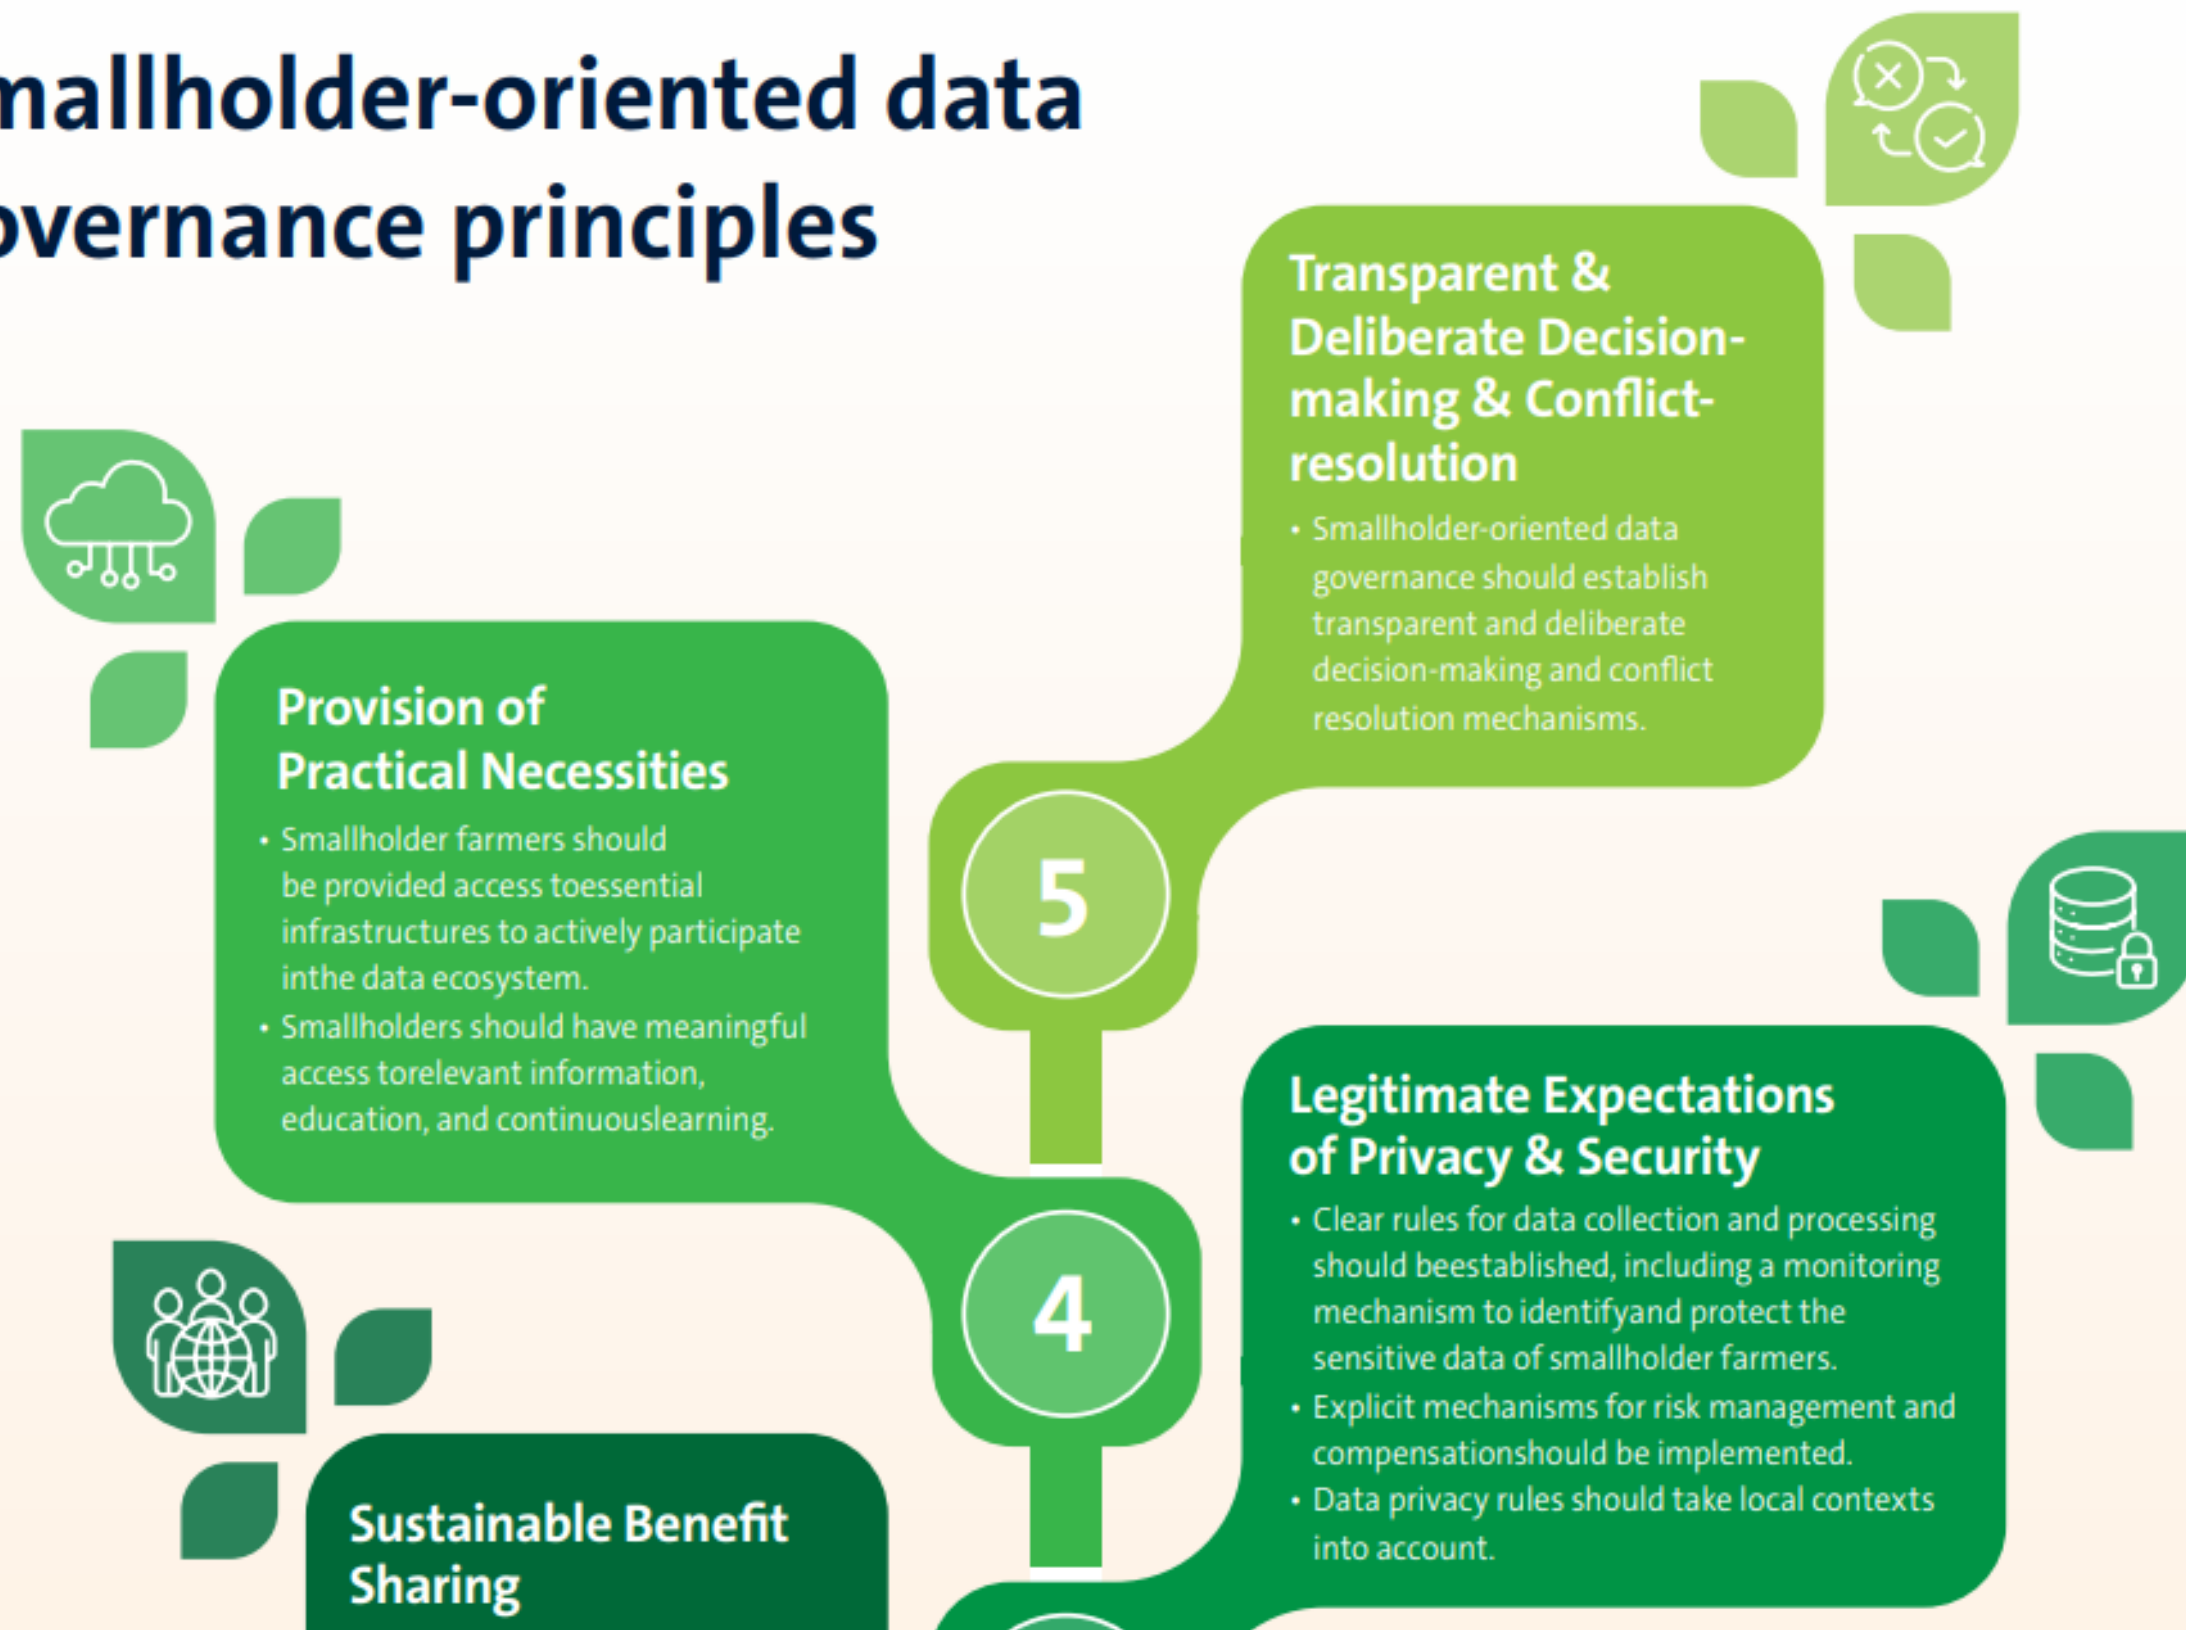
mallholder-oriented data overnance principles

Transparent & Deliberate Decision-making & Conflict-resolution

• Smallholder-oriented data governance should establish transparent and deliberate decision-making and conflict resolution mechanisms.

Provision of Practical Necessities

• Smallholder farmers should be provided access toessential infrastructures to actively participate inthe data ecosystem.
• Smallholders should have meaningful access torelevant information, education, and continuouslearning.

5

4

Legitimate Expectations of Privacy & Security

• Clear rules for data collection and processing should beestablished, including a monitoring mechanism to identifyand protect the sensitive data of smallholder farmers.
• Explicit mechanisms for risk management and compensationshould be implemented.
• Data privacy rules should take local contexts into account.

Sustainable Benefit Sharing